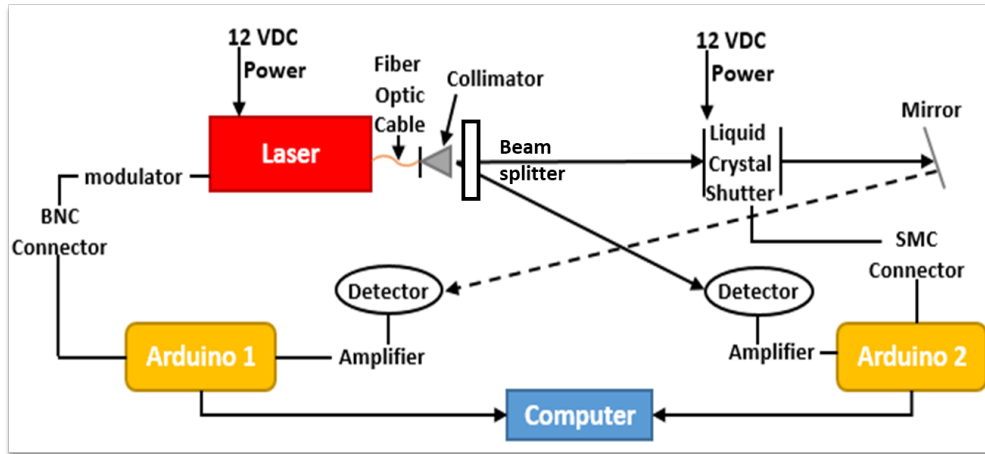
12 VDC
Power

Fiber
Optic
Cable

Collimator

12 VDC
Power

Mirror

Laser

modulator

Beam
splitter

Liquid
Crystal
Shutter

BNC
Connector

SMC
Connector

Detector

Detector

Arduino 1

Amplifier

Amplifier

Arduino 2

Computer